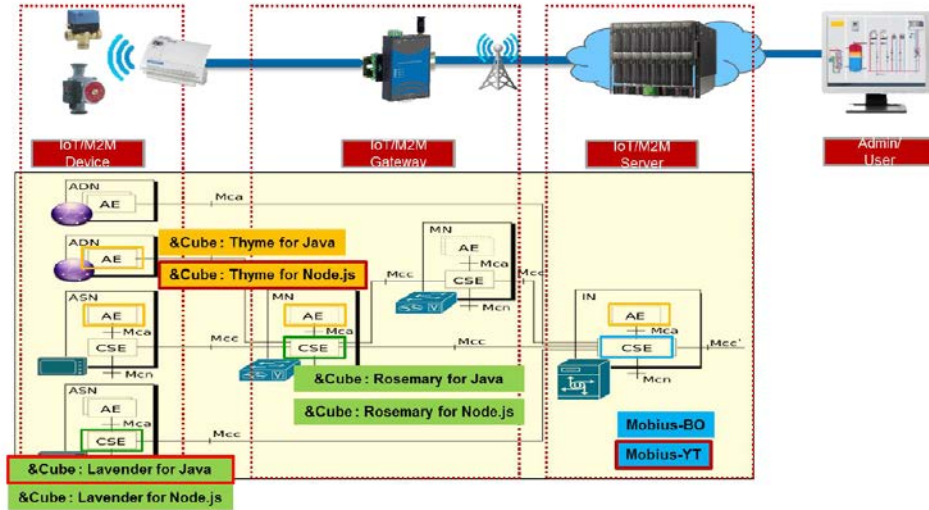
IoT/M2M Device

IoT/M2M Gateway

IoT/M2M Server

Admin/ User

ADN
AE
Mca

ADN
AE

&Cube : Thyme for Java

&Cube : Thyme for Node.js

MN
AE
Mca
CSE
Mcn

Mcc

Mcc

ASN
AE
Mca
CSE
Mcn

MN
AE
Mca
CSE

Mcc

Mcc

IN
AE
Mca
CSE
Mcn

Mcc'

&Cube : Rosemary for Java

&Cube : Rosemary for Node.js

ASN
AE
Mca
CSE

Mcc

Mobius-BO

Mobius-YT

&Cube : Lavender for Java

&Cube : Lavender for Node.js